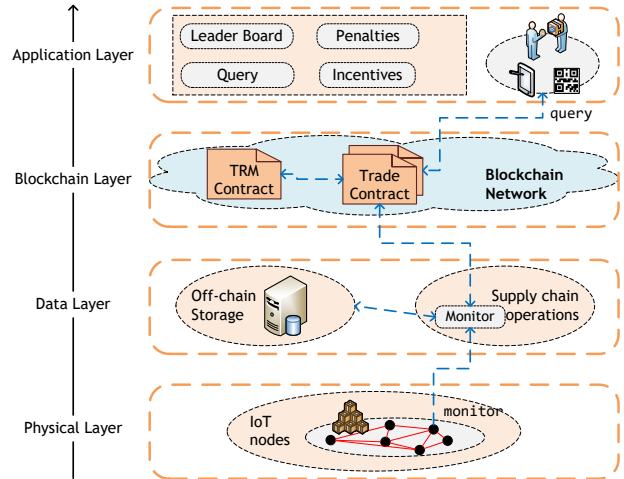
Application Layer

Leader Board

Penalties

Query

Incentives

query

Blockchain Layer

TRM Contract

Trade Contract

Blockchain Network

Data Layer

Off-chain Storage

Supply chain operations

Monitor

Physical Layer

IoT nodes

monitor